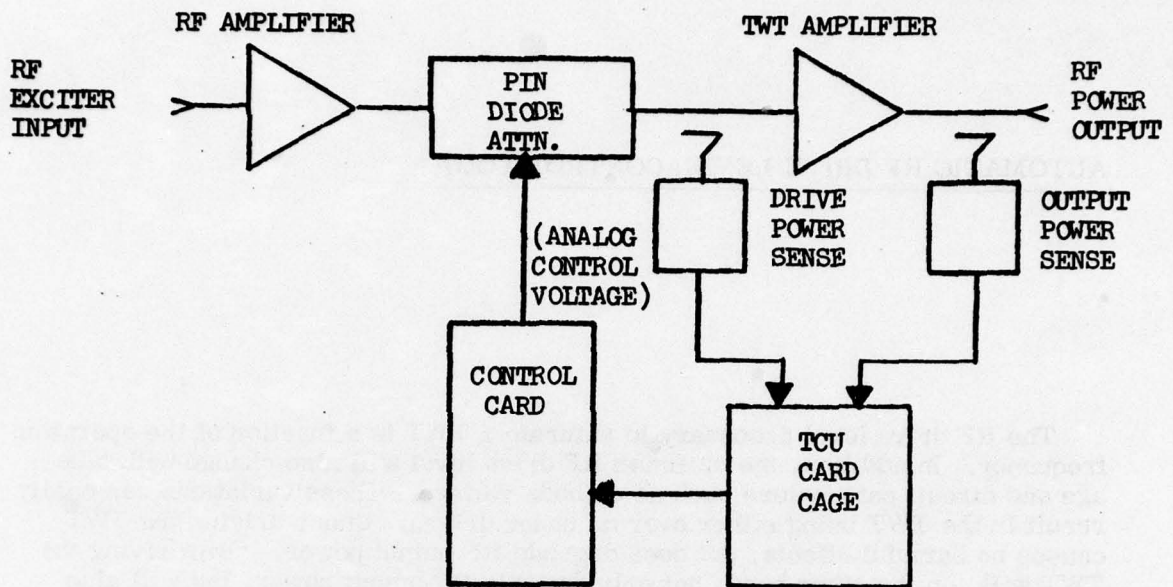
RF AMPLIFIER

TWT AMPLIFIER

RF EXCITER INPUT

PIN DIODE ATTN.

RF POWER OUTPUT

DRIVE POWER SENSE

OUTPUT POWER SENSE

(ANALOG CONTROL VOLTAGE)

CONTROL CARD

TCU CARD CAGE

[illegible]

The RF drive level necessary to saturate a TWT is a function of the operating frequency. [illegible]